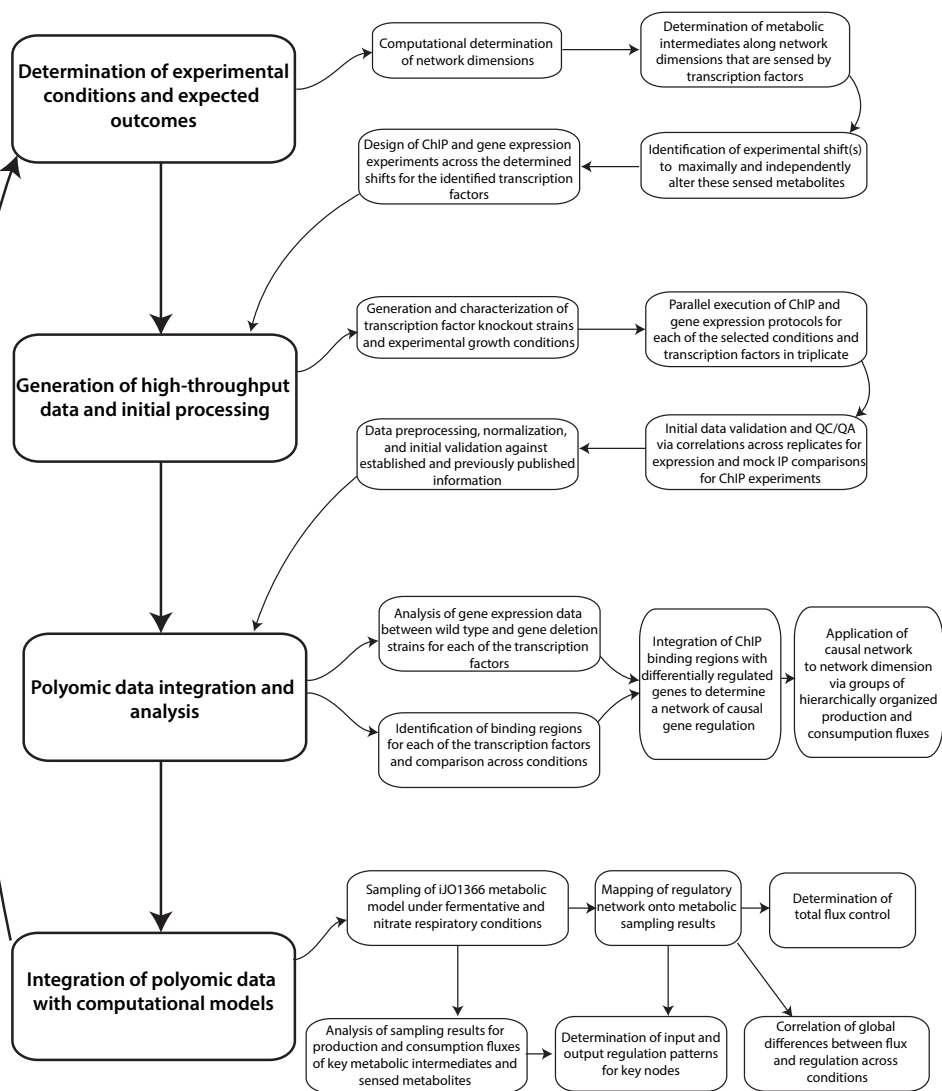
Determination of experimental conditions and expected outcomes

Computational determination of network dimensions

Determination of metabolic intermediates along network dimensions that are sensed by transcription factors

Identification of experimental shift(s) to maximally and independently alter these sensed metabolites

Design of ChIP and gene expression experiments across the determined shifts for the identified transcription factors

Generation of high-throughput data and initial processing

Generation and characterization of transcription factor knockout strains and experimental growth conditions

Parallel execution of ChIP and gene expression protocols for each of the selected conditions and transcription factors in triplicate

Initial data validation and QC/QA via correlations across replicates for expression and mock IP comparisons for ChIP experiments

Data preprocessing, normalization, and initial validation against established and previously published information

Polyomic data integration and analysis

Analysis of gene expression data between wild type and gene deletion strains for each of the transcription factors

Identification of binding regions for each of the transcription factors and comparison across conditions

Integration of ChIP binding regions with differentially regulated genes to determine a network of causal gene regulation

Application of causal network to network dimension via groups of hierarchically organized production and consumption fluxes

Integration of polyomic data with computational models

Sampling of iJO1366 metabolic model under fermentative and nitrate respiratory conditions

Mapping of regulatory network onto metabolic sampling results

Determination of total flux control

Analysis of sampling results for production and consumption fluxes of key metabolic intermediates and sensed metabolites

Determination of input and output regulation patterns for key nodes

Correlation of global differences between flux and regulation across conditions